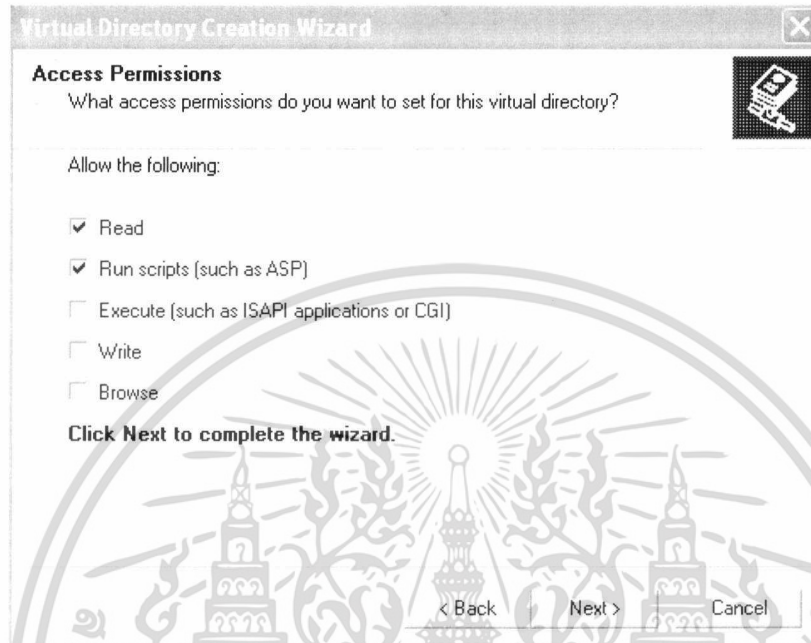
Virtual Directory Creation Wizard

Access Permissions

What access permissions do you want to set for this virtual directory?

Allow the following:

Read

Run scripts (such as ASP)

Execute (such as ISAPI applications or CGI)

Write

Browse

Click Next to complete the wizard.

< Back

Next >

Cancel